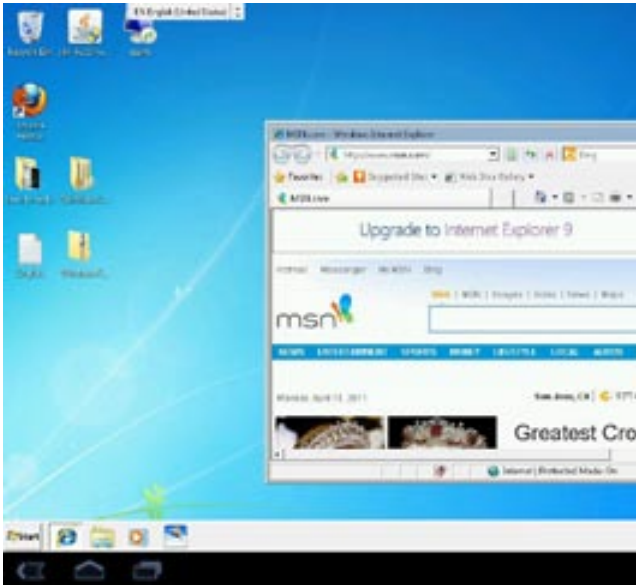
EN English (United States)

Recycle Bin

MSN.com - Windows Internet Explorer

Favorites | Suggested Sites | Web Slice Gallery

MSN.com

Upgrade to Internet Explorer 9

Hotmail | Messenger | My MSN | Bing

Web | MSN | Images | Video | News | Maps

msn

NEWS | ENTERTAINMENT | SPORTS | MONEY | LIFESTYLE | LOCAL | AUTOS

Monday, April 18, 2011

San Jose, CA

Greatest Cro

Internet | Protected Mode: On

Start